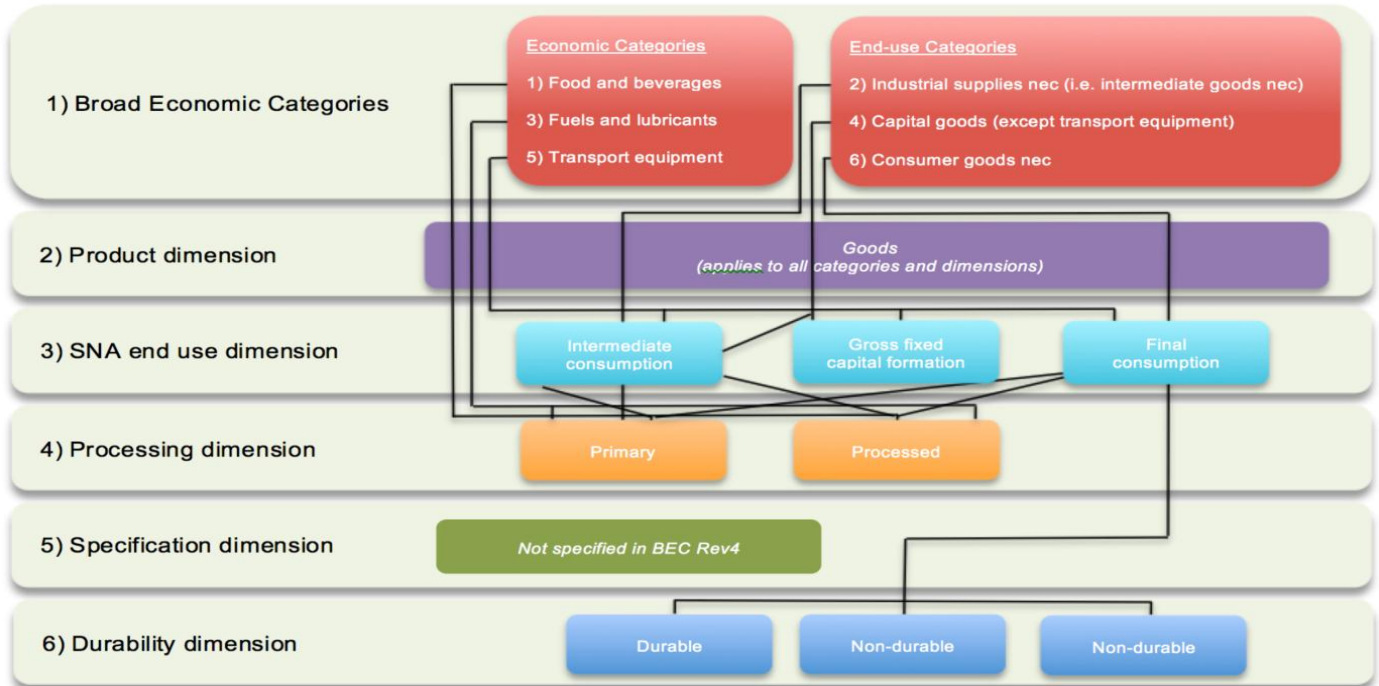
1) Broad Economic Categories

Economic Categories
1) Food and beverages
3) Fuels and lubricants
5) Transport equipment

End-use Categories
2) Industrial supplies nec (i.e. intermediate goods nec)
4) Capital goods (except transport equipment)
6) Consumer goods nec

2) Product dimension

Goods
(applies to all categories and dimensions)

3) SNA end use dimension

Intermediate consumption

Gross fixed capital formation

Final consumption

4) Processing dimension

Primary

Processed

5) Specification dimension

Not specified in BEC Rev4

6) Durability dimension

Durable

Non-durable

Non-durable